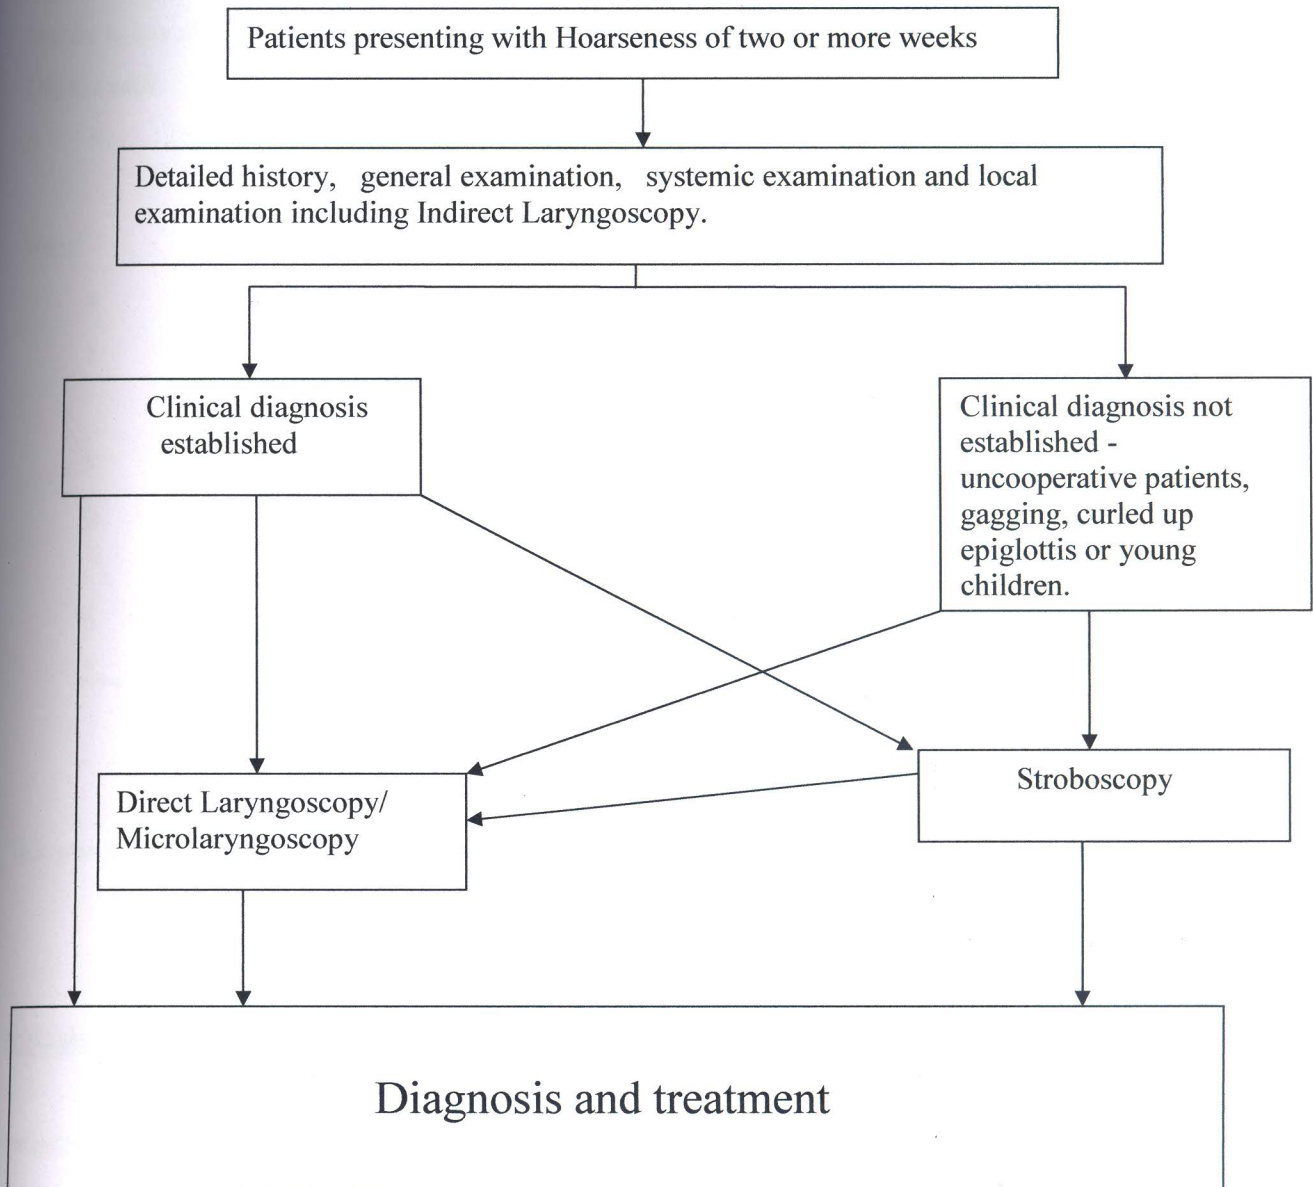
Patients presenting with Hoarseness of two or more weeks

Detailed history, general examination, systemic examination and local examination including Indirect Laryngoscopy.

Clinical diagnosis established

Clinical diagnosis not established - uncooperative patients, gagging, curled up epiglottis or young children.

Direct Laryngoscopy/ Microlaryngoscopy

Stroboscopy

Diagnosis and treatment